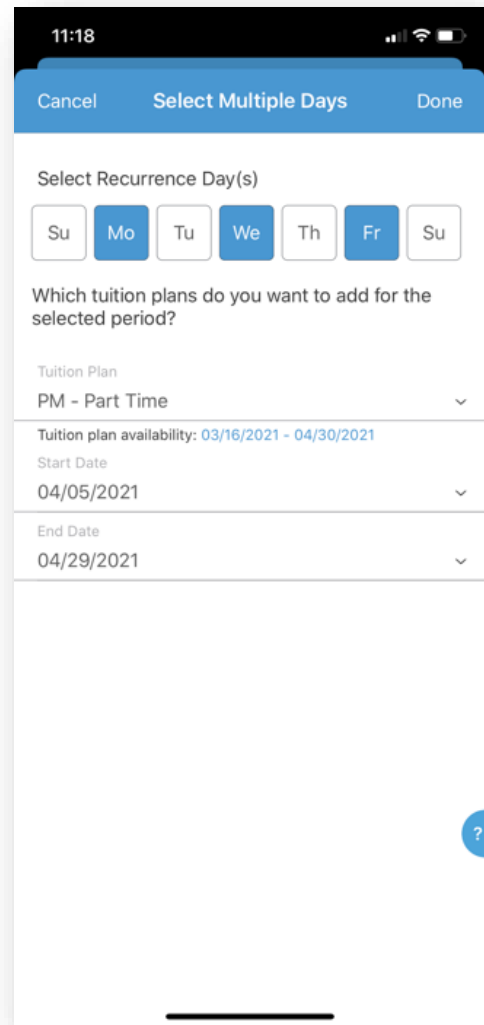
11:18

Cancel Select Multiple Days Done

Select Recurrence Day(s)

Su Mo Tu We Th Fr Su

Which tuition plans do you want to add for the selected period?

Tuition Plan
PM - Part Time

Tuition plan availability: 03/16/2021 - 04/30/2021

Start Date
04/05/2021

End Date
04/29/2021

?